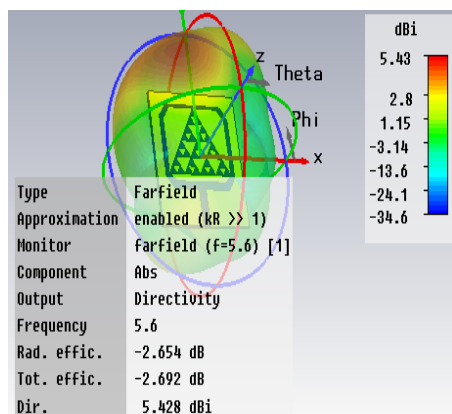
dBi
5.43
2.8
1.15
-3.14
-13.6
-24.1
-34.6

z
Theta
Phi
x

| Type | Farfield |
|---|---|
| Approximation | enabled (kR >> 1) |
| Monitor | farfield (f=5.6) [1] |
| Component | Abs |
| Output | Directivity |
| Frequency | 5.6 |
| Rad. effic. | -2.654 dB |
| Tot. effic. | -2.692 dB |
| Dir. | 5.428 dBi |